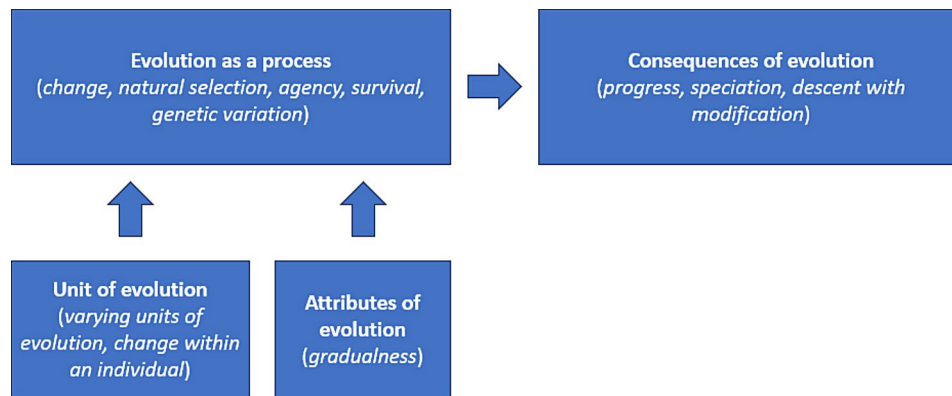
**Evolution as a process**
(*change, natural selection, agency, survival, genetic variation*)

**Consequences of evolution**
(*progress, speciation, descent with modification*)

**Unit of evolution**
(*varying units of evolution, change within an individual*)

**Attributes of evolution**
(*gradualness*)